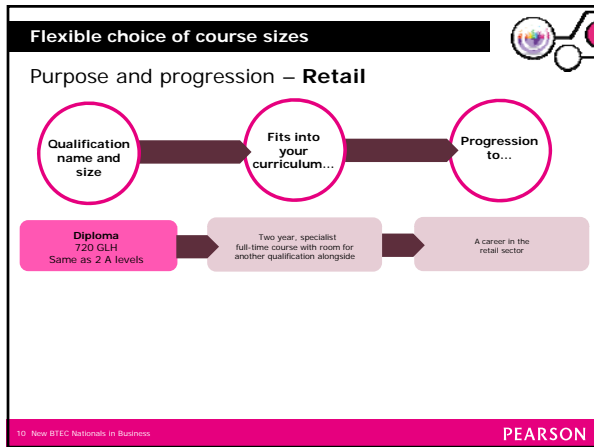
Flexible choice of course sizes

Purpose and progression – **Retail**

Qualification name and size

Fits into your curriculum...

Progression to...

**Diploma**
720 GLH
Same as 2 A levels

Two year, specialist full-time course with room for another qualification alongside

A career in the retail sector

10 New BTEC Nationals in Business

PEARSON